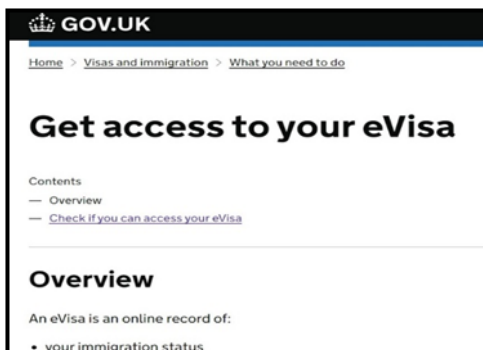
GOV.UK

Home > Visas and immigration > What you need to do

Get access to your eVisa

Contents
— Overview
— Check if you can access your eVisa

Overview

An eVisa is an online record of:

• your immigration status